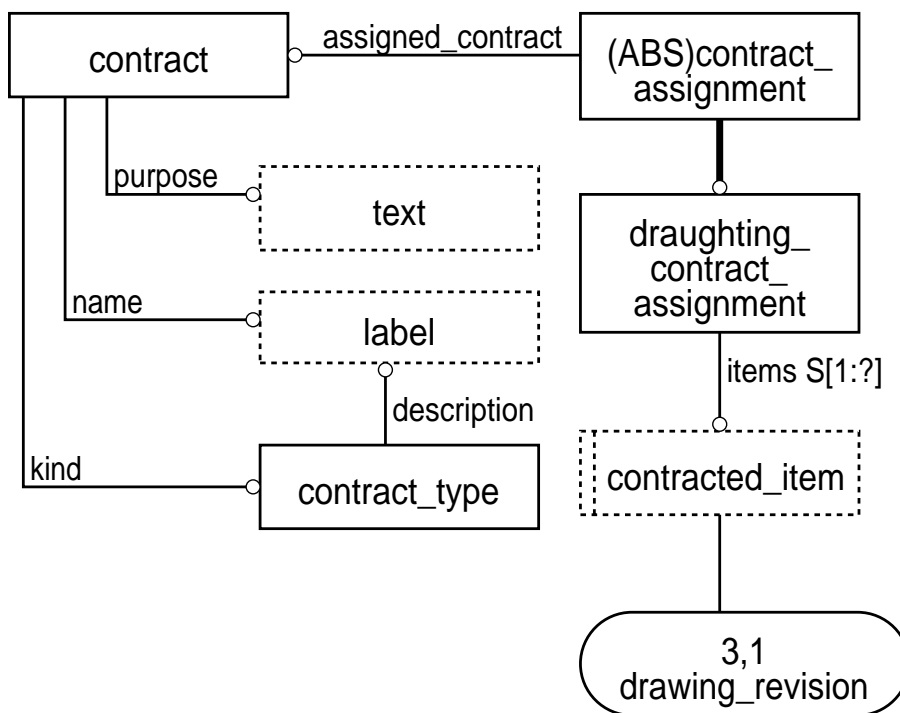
contract

assigned_contract

(ABS)contract_ assignment

purpose

text

draughting_ contract_ assignment

name

label

description

items S[1:?]

kind

contract_type

contracted_item

3,1 drawing_revision